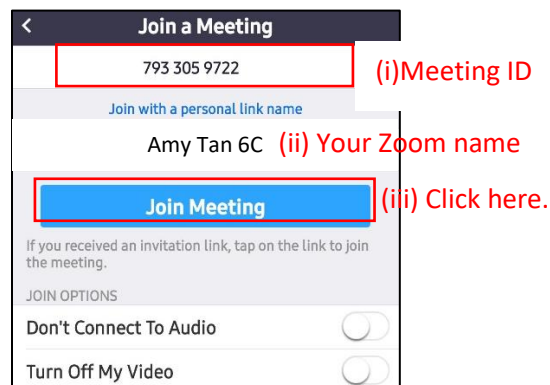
<
Join a Meeting

793 305 9722

(i)Meeting ID

Join with a personal link name

Amy Tan 6C (ii) Your Zoom name

Join Meeting

(iii) Click here.

If you received an invitation link, tap on the link to join the meeting.

JOIN OPTIONS

Don't Connect To Audio

Turn Off My Video